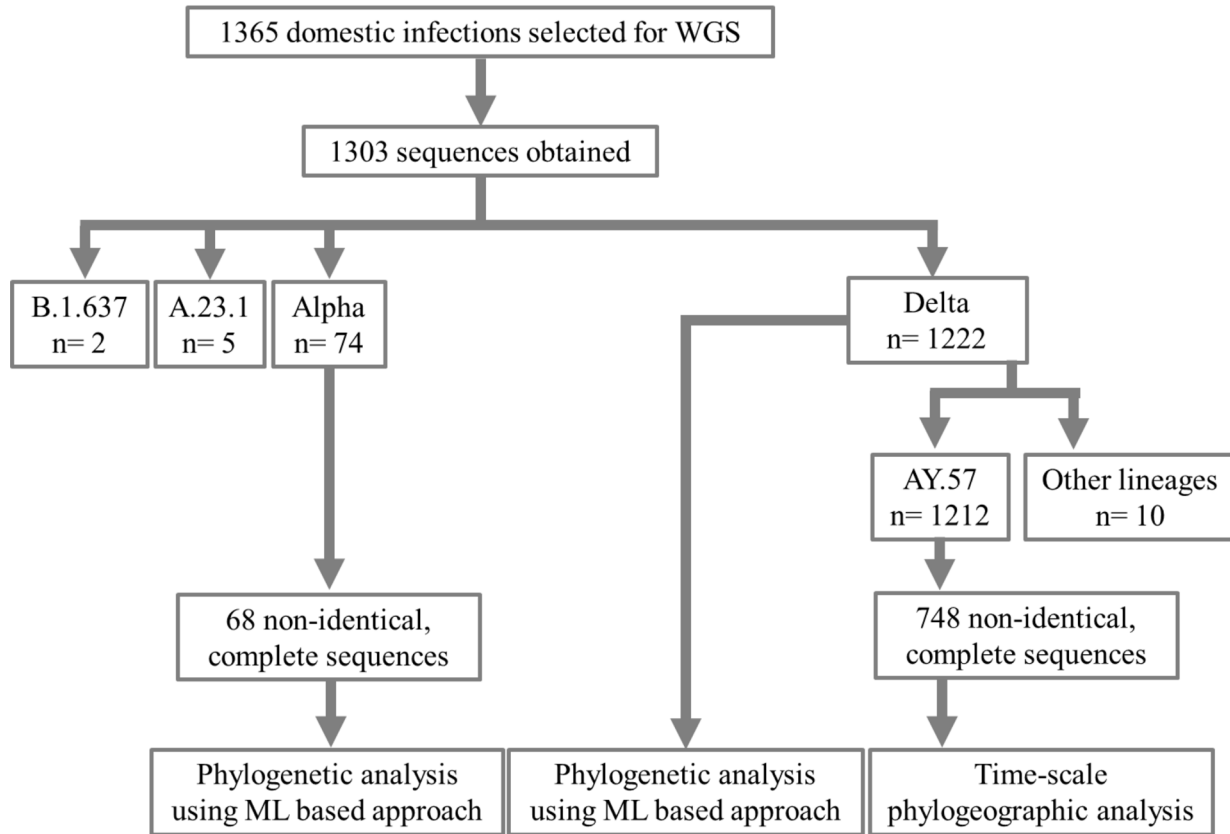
1365 domestic infections selected for WGS

1303 sequences obtained

B.1.637
n= 2

A.23.1
n= 5

Alpha
n= 74

Delta
n= 1222

AY.57
n= 1212

Other lineages
n= 10

68 non-identical, complete sequences

748 non-identical, complete sequences

Phylogenetic analysis using ML based approach

Phylogenetic analysis using ML based approach

Time-scale phylogeographic analysis